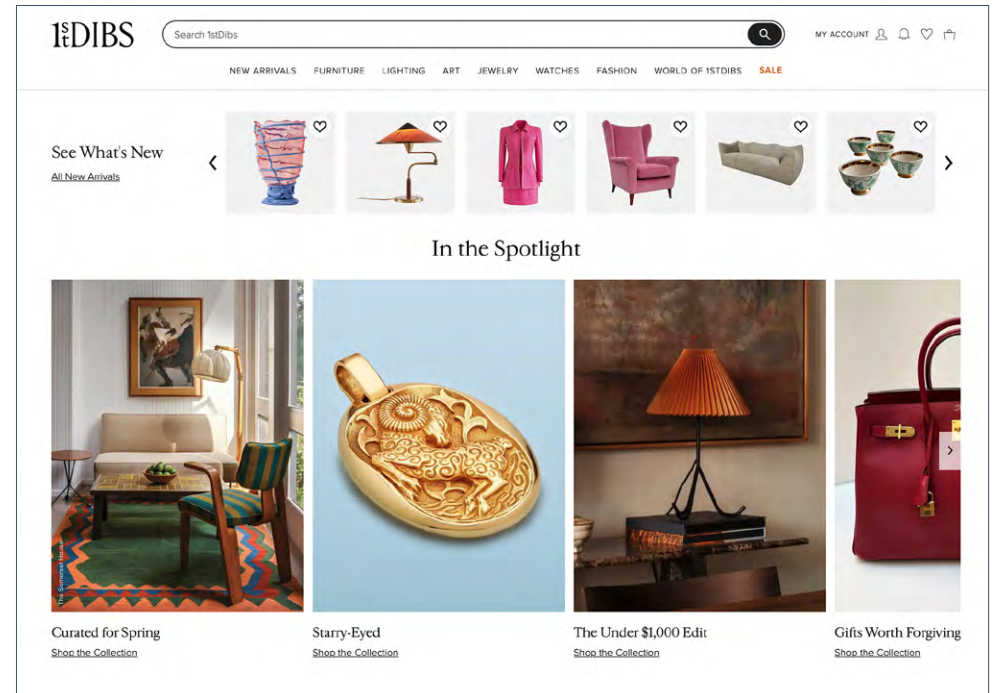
1stDIBS

Search 1stDibs

MY ACCOUNT

NEW ARRIVALS FURNITURE LIGHTING ART JEWELRY WATCHES FASHION WORLD OF 1STDIBS SALE

See What's New
All New Arrivals

In the Spotlight

The Sumerian House

Curated for Spring
Shop the Collection

Starry-Eyed
Shop the Collection

The Under $1,000 Edit
Shop the Collection

Gifts Worth Forgiving
Shop the Collection